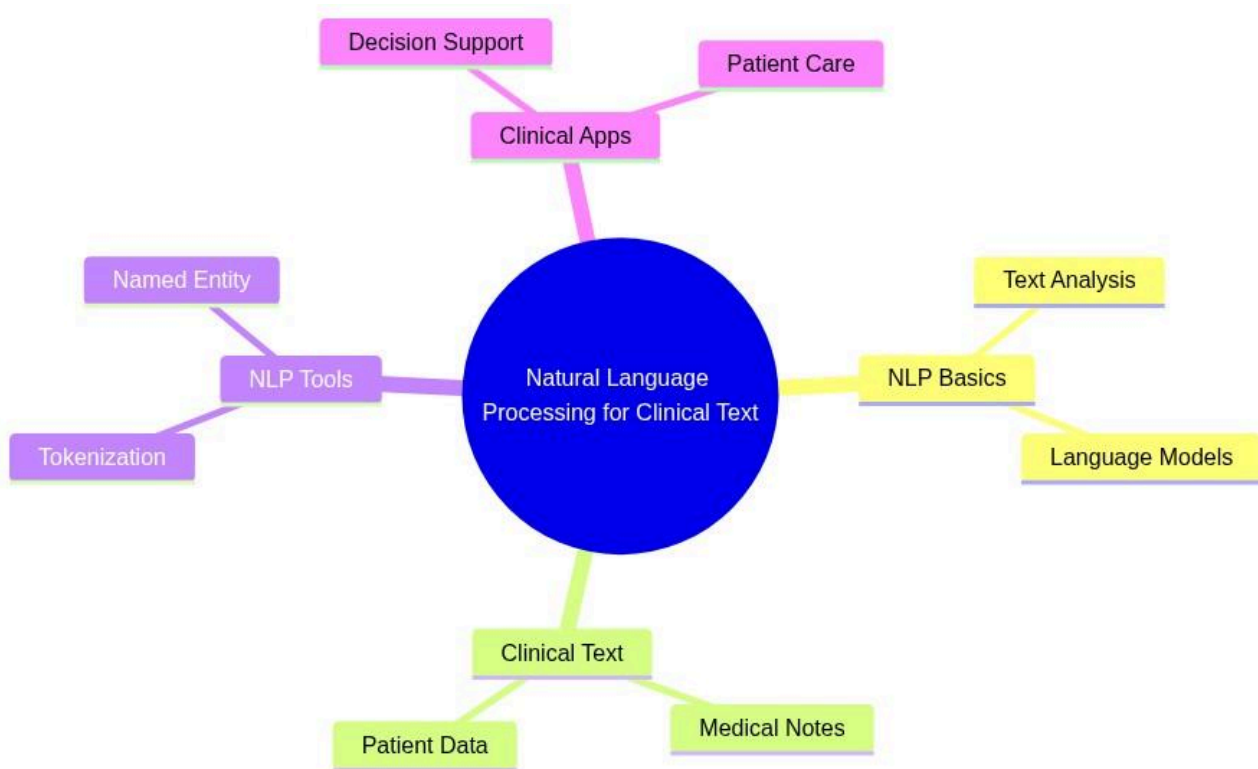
Decision Support

Patient Care

Clinical Apps

Named Entity

Text Analysis

NLP Tools

Natural Language Processing for Clinical Text

NLP Basics

Tokenization

Language Models

Clinical Text

Medical Notes

Patient Data